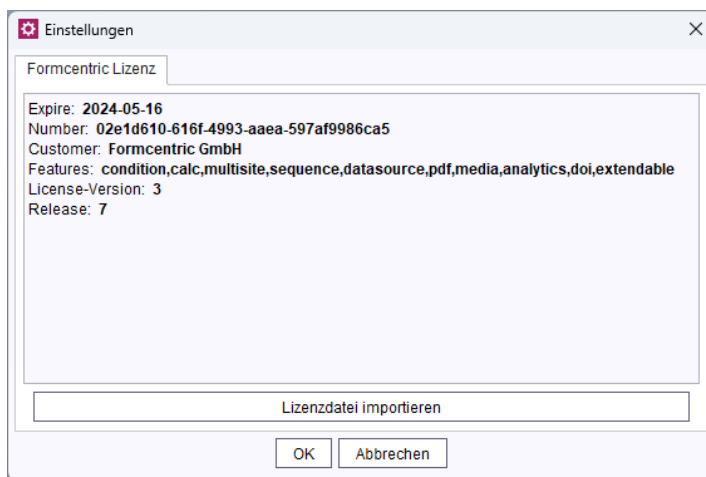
Einstellungen

Formcentric Lizenz

Expire: 2024-05-16
Number: 02e1d610-616f-4993-aaea-597af9986ca5
Customer: Formcentric GmbH
Features: condition,calc,multisite,sequence,datasource,pdf,media,analytics,doi,extendable
License-Version: 3
Release: 7

Lizenzdatei importieren

OK
Abbrechen